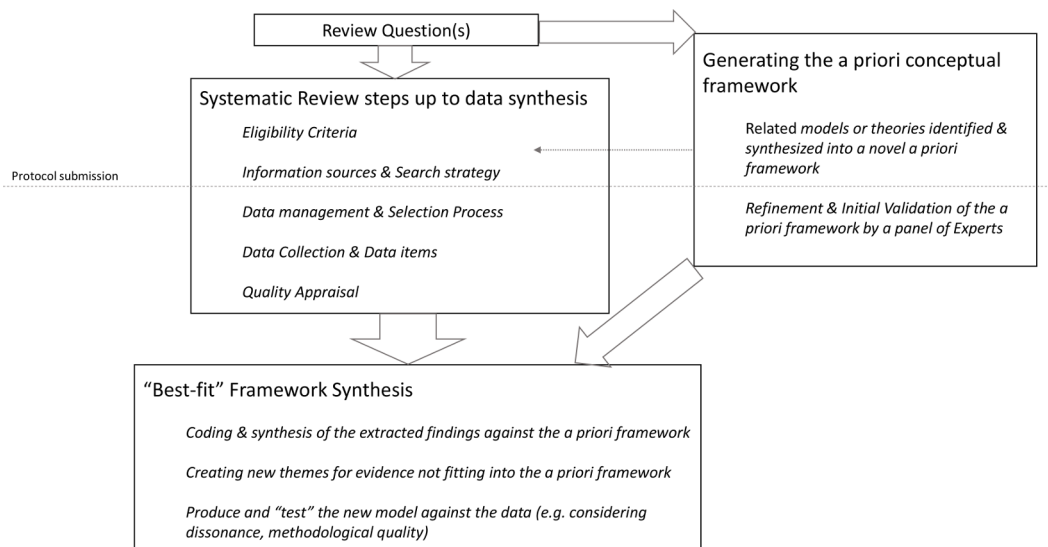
Review Question(s)

Systematic Review steps up to data synthesis

Eligibility Criteria

Information sources & Search strategy

Data management & Selection Process

Data Collection & Data items

Quality Appraisal

Generating the a priori conceptual framework

Related models or theories identified & synthesized into a novel a priori framework

Refinement & Initial Validation of the a priori framework by a panel of Experts

Protocol submission

"Best-fit" Framework Synthesis

Coding & synthesis of the extracted findings against the a priori framework

Creating new themes for evidence not fitting into the a priori framework

Produce and "test" the new model against the data (e.g. considering dissonance, methodological quality)